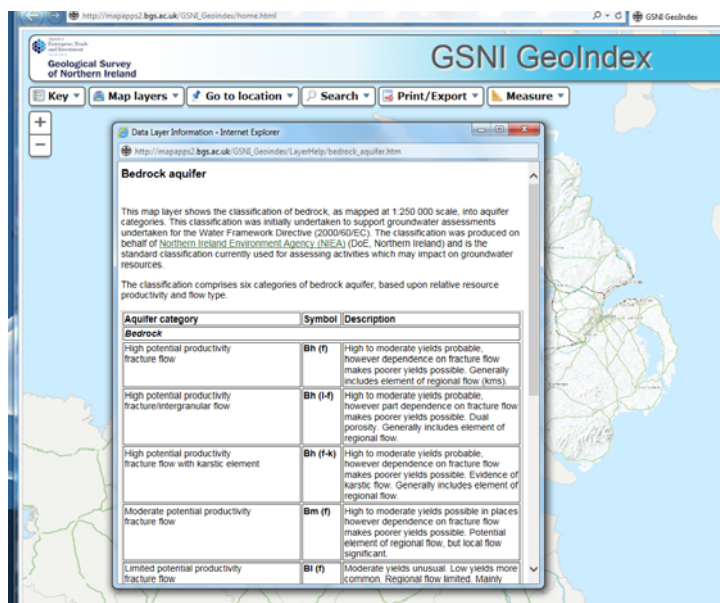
http://mapapps2.bgs.ac.uk/GSNI_Geoindex/home.html

GSNI GeoIndex

Department of Enterprise, Trade and Investment
Geological Survey of Northern Ireland

GSNI GeoIndex

Key ▾ Map layers ▾ Go to location ▾ Search ▾ Print/Export ▾ Measure ▾

+
−

Data Layer Information - Internet Explorer

http://mapapps2.bgs.ac.uk/GSNI_Geoindex/LayerHelp/bedrock_aquifer.htm

Bedrock aquifer

This map layer shows the classification of bedrock, as mapped at 1:250 000 scale, into aquifer categories. This classification was initially undertaken to support groundwater assessments undertaken for the Water Framework Directive (2000/60/EC). The classification was produced on behalf of Northern Ireland Environment Agency (NIEA) (DoE, Northern Ireland) and is the standard classification currently used for assessing activities which may impact on groundwater resources.

The classification comprises six categories of bedrock aquifer, based upon relative resource productivity and flow type.

| Aquifer category | Symbol | Description |
|---|---|---|
| Bedrock | | |
| High potential productivity fracture flow | Bh (f) | High to moderate yields probable, however dependence on fracture flow makes poorer yields possible. Generally includes element of regional flow (kms). |
| High potential productivity fracture/intergranular flow | Bh (I-f) | High to moderate yields probable, however part dependence on fracture flow makes poorer yields possible. Dual porosity. Generally includes element of regional flow. |
| High potential productivity fracture flow with karstic element | Bh (f-k) | High to moderate yields probable, however dependence on fracture flow makes poorer yields possible. Evidence of karstic flow. Generally includes element of regional flow. |
| Moderate potential productivity fracture flow | Bm (f) | High to moderate yields possible in places however dependence on fracture flow makes poorer yields possible. Potential element of regional flow, but local flow significant. |
| Limited potential productivity fracture flow | Bl (f) | Moderate yields unusual. Low yields more common. Regional flow limited. Mainly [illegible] |